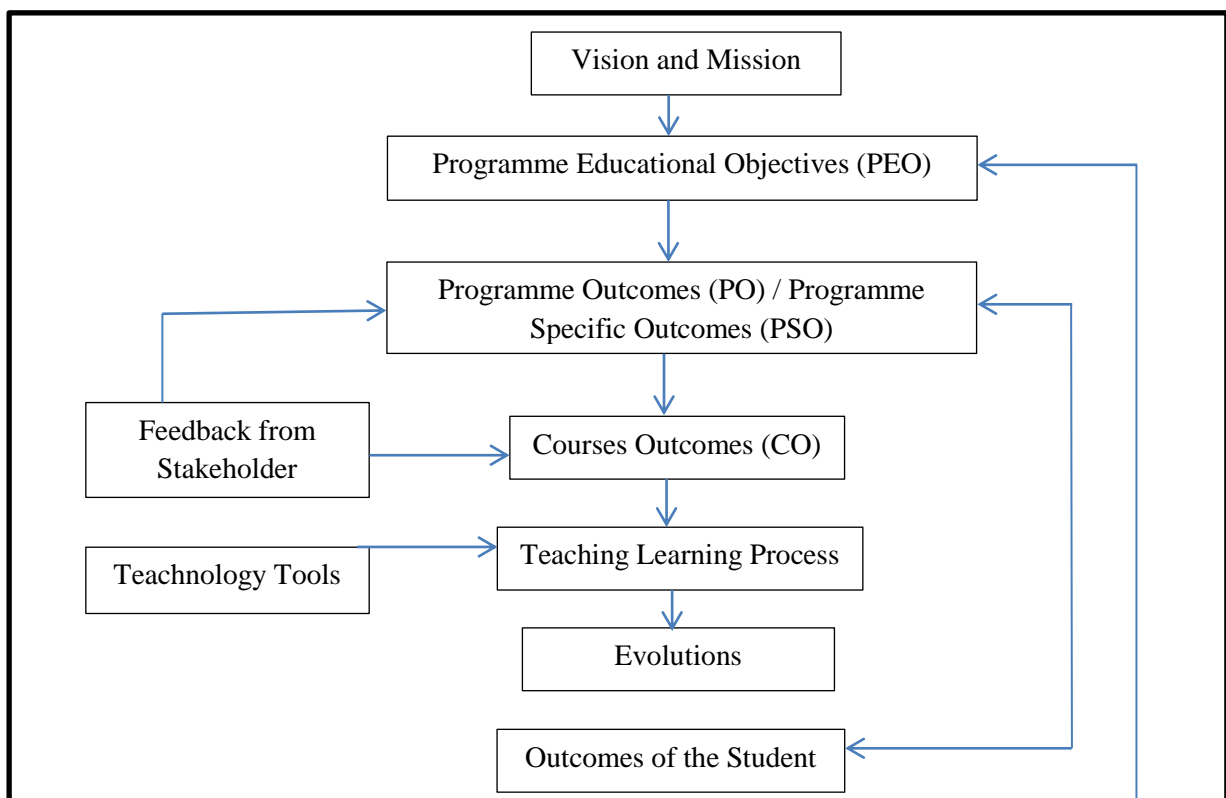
Vision and Mission

Programme Educational Objectives (PEO)

Programme Outcomes (PO) / Programme Specific Outcomes (PSO)

Feedback from Stakeholder

Courses Outcomes (CO)

Teachnology Tools

Teaching Learning Process

Evolutions

Outcomes of the Student